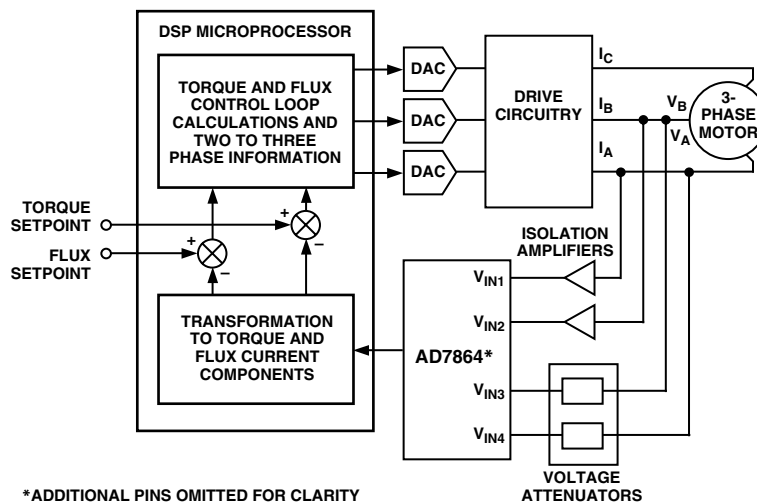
DSP MICROPROCESSOR

TORQUE AND FLUX CONTROL LOOP CALCULATIONS AND TWO TO THREE PHASE INFORMATION

DAC

DAC

DAC

DRIVE CIRCUITRY

$I_C$

$I_B$

$I_A$

$V_B$

$V_A$

3-PHASE MOTOR

TORQUE SETPOINT

FLUX SETPOINT

+

–

+

–

ISOLATION AMPLIFIERS

$V_{IN1}$

$V_{IN2}$

TRANSFORMATION TO TORQUE AND FLUX CURRENT COMPONENTS

AD7864*

$V_{IN3}$

$V_{IN4}$

VOLTAGE ATTENUATORS

*ADDITIONAL PINS OMITTED FOR CLARITY